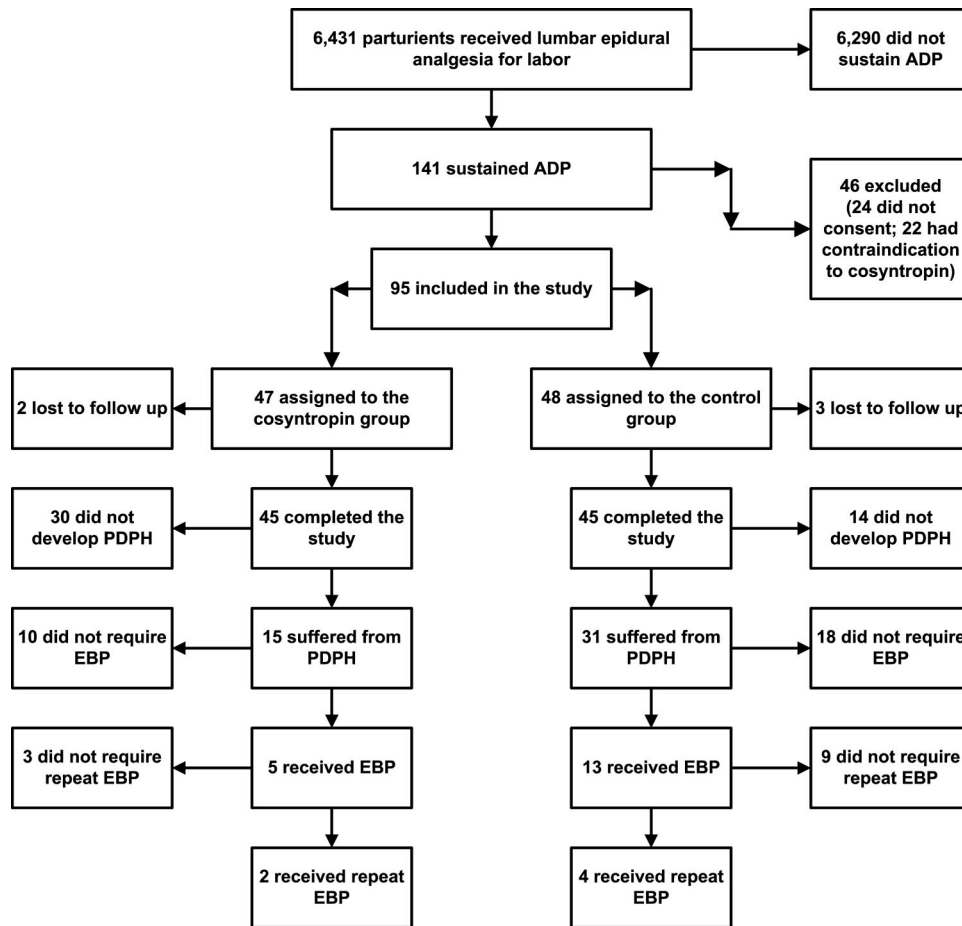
6,431 parturients received lumbar epidural analgesia for labor

6,290 did not sustain ADP

141 sustained ADP

46 excluded (24 did not consent; 22 had contraindication to cosyntropin)

95 included in the study

2 lost to follow up

47 assigned to the cosyntropin group

48 assigned to the control group

3 lost to follow up

30 did not develop PDPH

45 completed the study

45 completed the study

14 did not develop PDPH

10 did not require EBP

15 suffered from PDPH

31 suffered from PDPH

18 did not require EBP

3 did not require repeat EBP

5 received EBP

13 received EBP

9 did not require repeat EBP

2 received repeat EBP

4 received repeat EBP